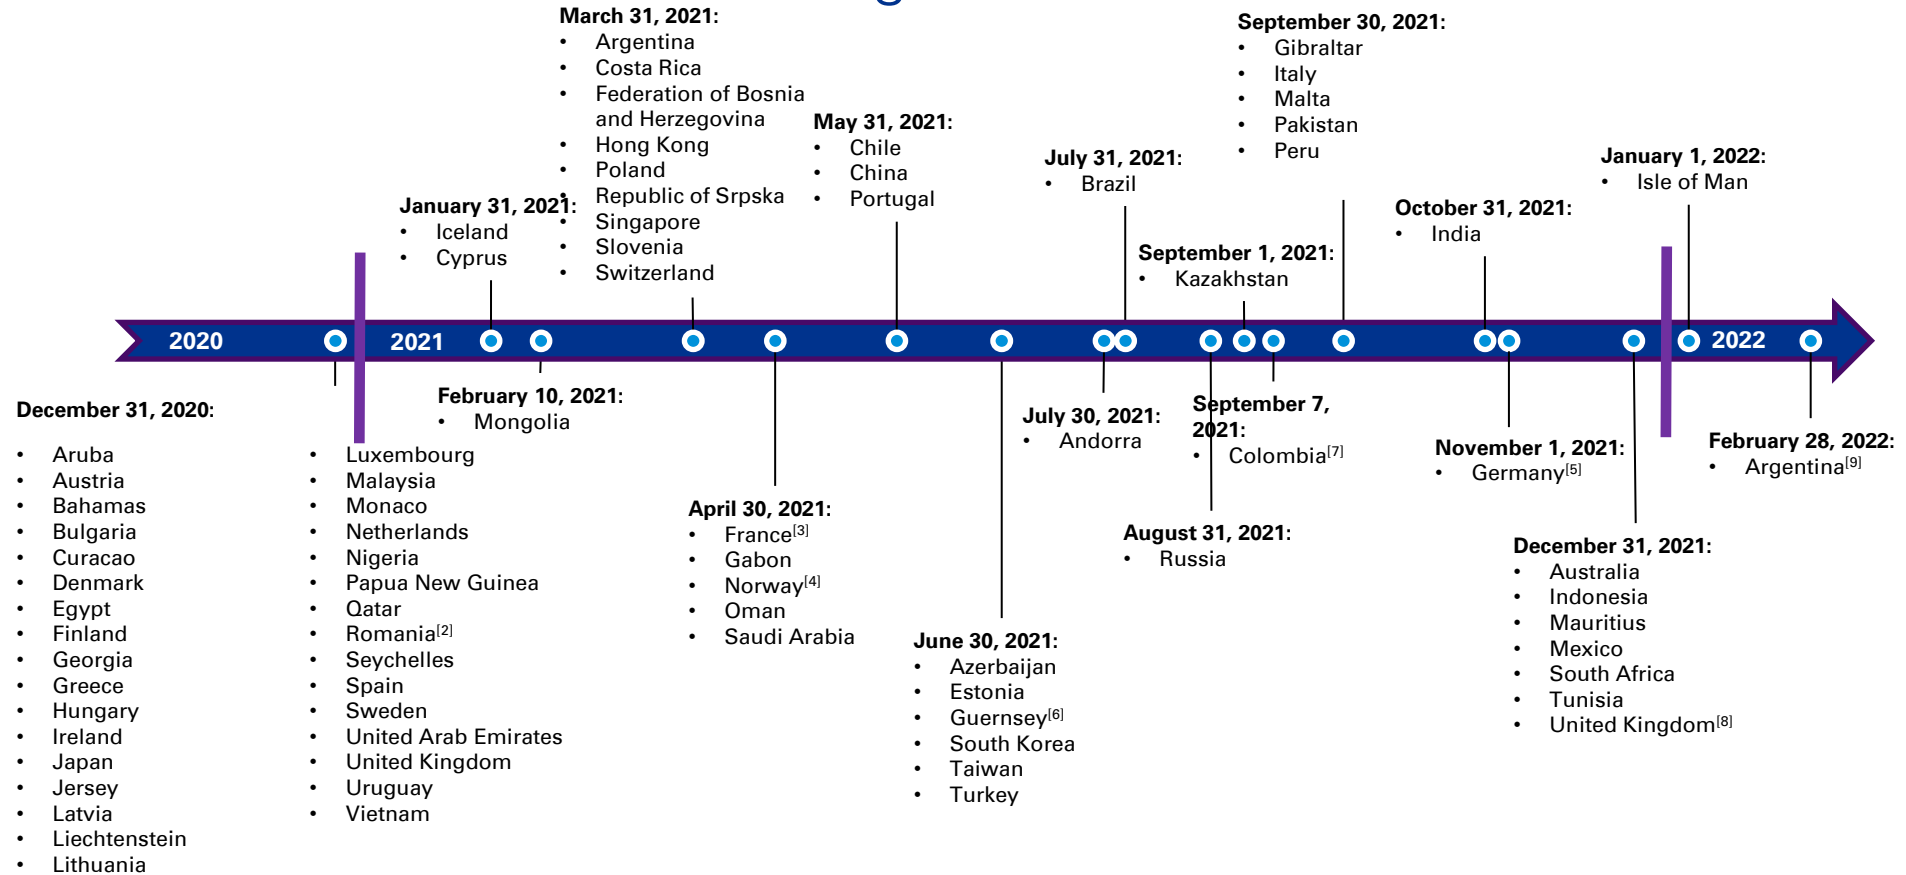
March 31, 2021:
- Argentina
- Costa Rica
- Federation of Bosnia and Herzegovina
- Hong Kong
- Poland
- Republic of Srpska
- Singapore
- Slovenia
- Switzerland

September 30, 2021:
- Gibraltar
- Italy
- Malta
- Pakistan
- Peru

May 31, 2021:
- Chile
- China
- Portugal

July 31, 2021:
- Brazil

January 1, 2022:
- Isle of Man

January 31, 2021:
- Iceland
- Cyprus

September 1, 2021:
- Kazakhstan

October 31, 2021:
- India

2020

2021

2022

December 31, 2020:
- Aruba
- Austria
- Bahamas
- Bulgaria
- Curacao
- Denmark
- Egypt
- Finland
- Georgia
- Greece
- Hungary
- Ireland
- Japan
- Jersey
- Latvia
- Liechtenstein
- Lithuania
- Luxembourg
- Malaysia
- Monaco
- Netherlands
- Nigeria
- Papua New Guinea
- Qatar
- Romania$^{[2]}$
- Seychelles
- Spain
- Sweden
- United Arab Emirates
- United Kingdom
- Uruguay
- Vietnam

February 10, 2021:
- Mongolia

April 30, 2021:
- France$^{[3]}$
- Gabon
- Norway$^{[4]}$
- Oman
- Saudi Arabia

June 30, 2021:
- Azerbaijan
- Estonia
- Guernsey$^{[6]}$
- South Korea
- Taiwan
- Turkey

July 30, 2021:
- Andorra

September 7, 2021:
- Colombia$^{[7]}$

August 31, 2021:
- Russia

November 1, 2021:
- Germany$^{[5]}$

December 31, 2021:
- Australia
- Indonesia
- Mauritius
- Mexico
- South Africa
- Tunisia
- United Kingdom$^{[8]}$

February 28, 2022:
- Argentina$^{[9]}$